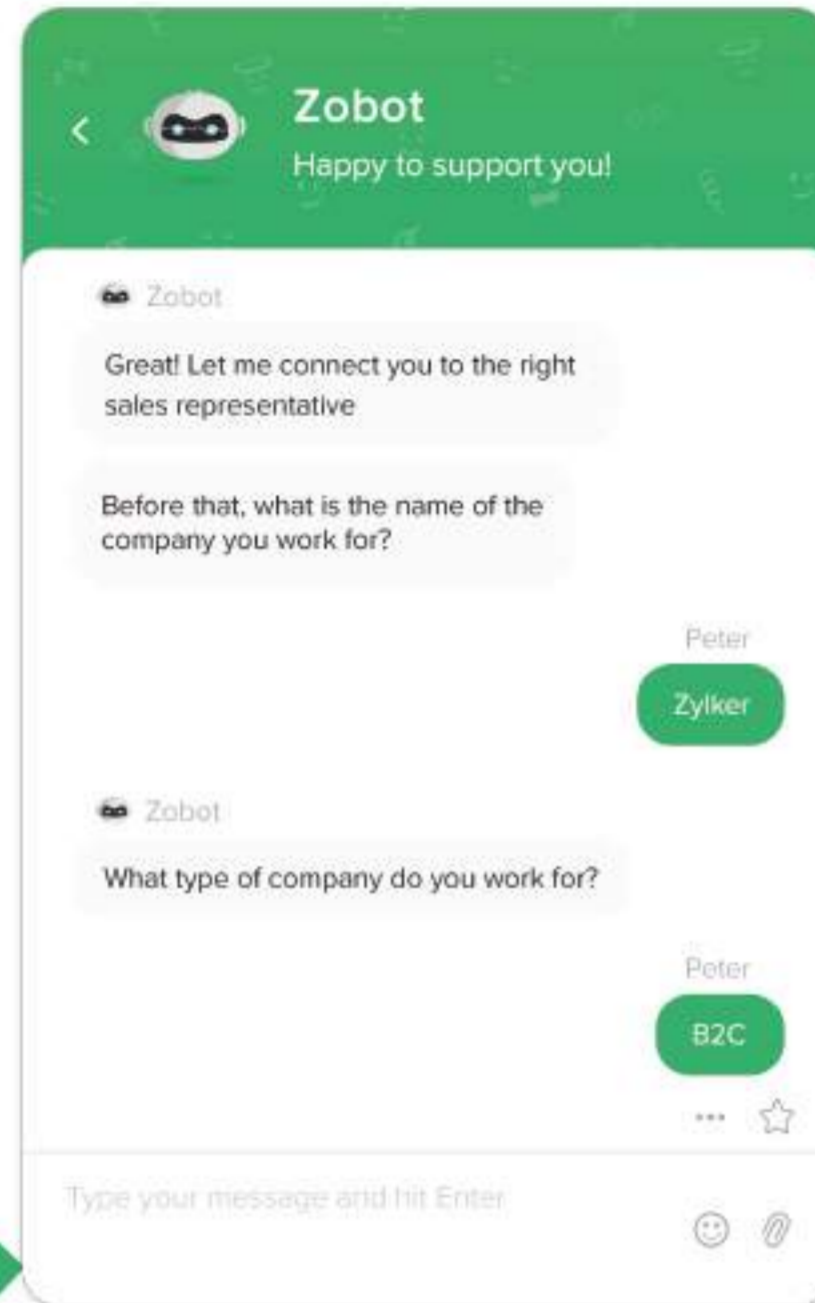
<

Zobot

Happy to support you!

Zobot

Great! Let me connect you to the right sales representative

Before that, what is the name of the company you work for?

Peter

Zylker

Zobot

What type of company do you work for?

Peter

B2C

...

Type your message and hit Enter